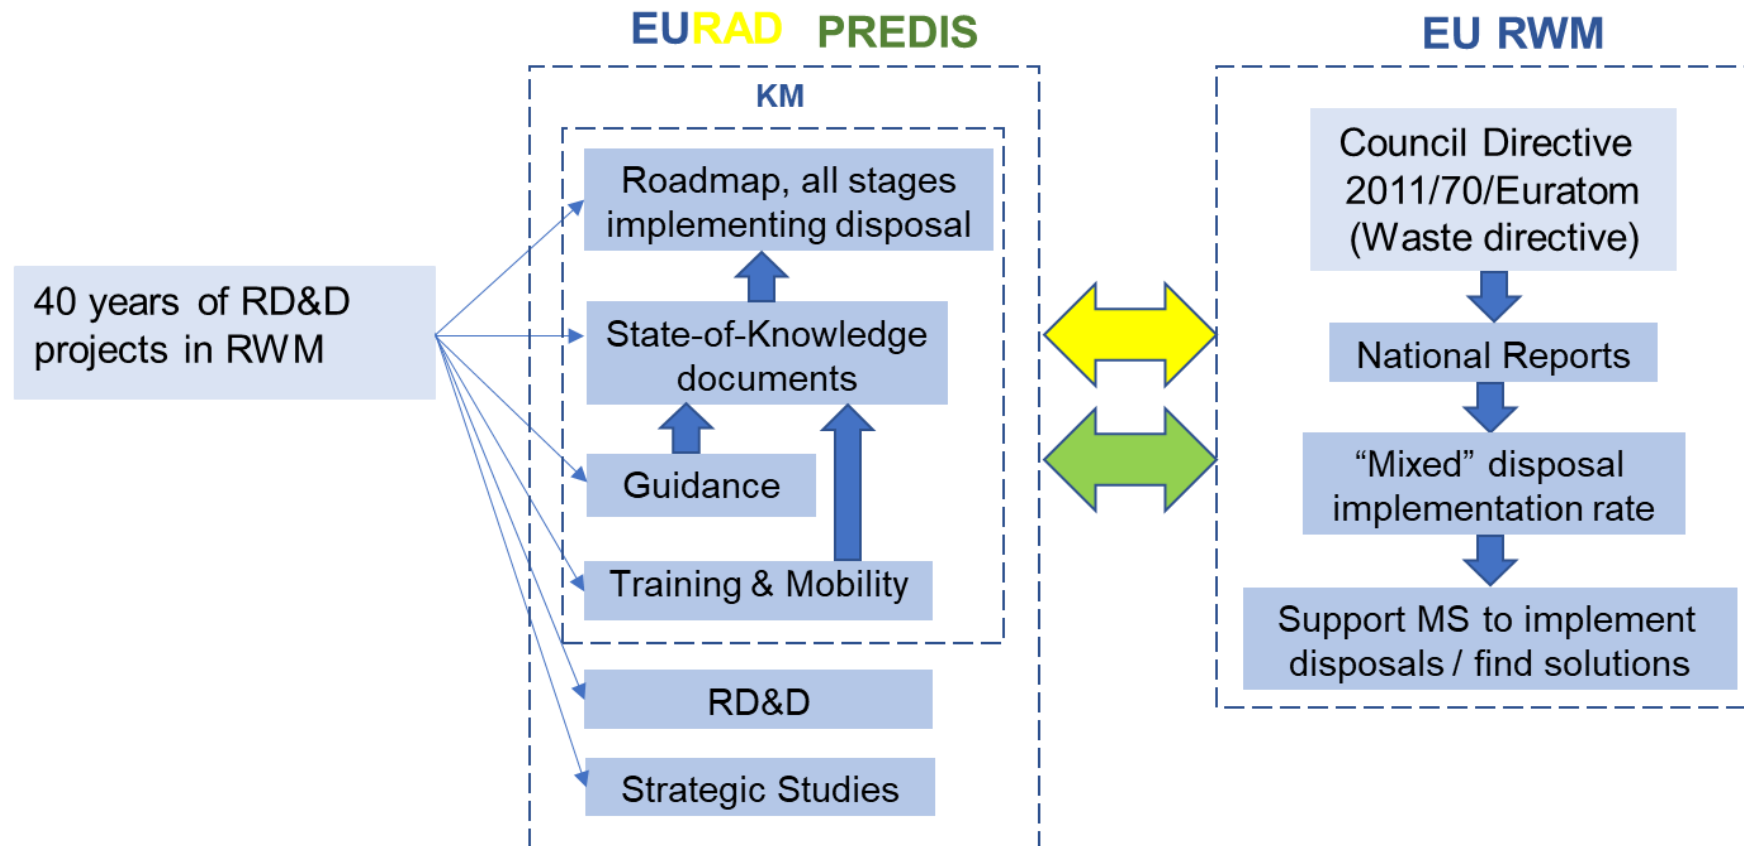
EURAD PREDIS

EU RWM

KM

Roadmap, all stages implementing disposal

40 years of RD&D projects in RWM

State-of-Knowledge documents

Guidance

Training & Mobility

RD&D

Strategic Studies

Council Directive 2011/70/Euratom (Waste directive)

National Reports

“Mixed” disposal implementation rate

Support MS to implement disposals / find solutions